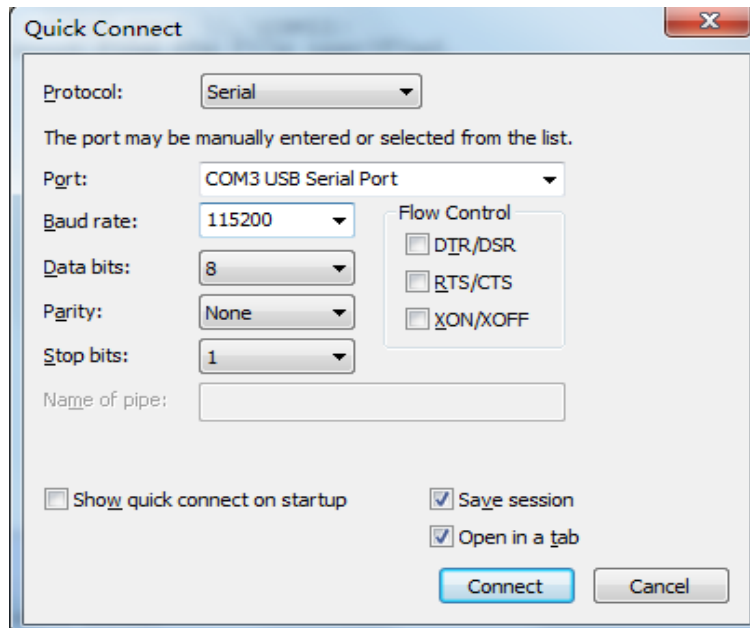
Quick Connect

Protocol: Serial

The port may be manually entered or selected from the list.

Port: COM3 USB Serial Port

Baud rate: 115200

Data bits: 8

Parity: None

Stop bits: 1

Name of pipe:

Flow Control
DTR/DSR
RTS/CTS
XON/XOFF

Show quick connect on startup

Save session

Open in a tab

Connect

Cancel